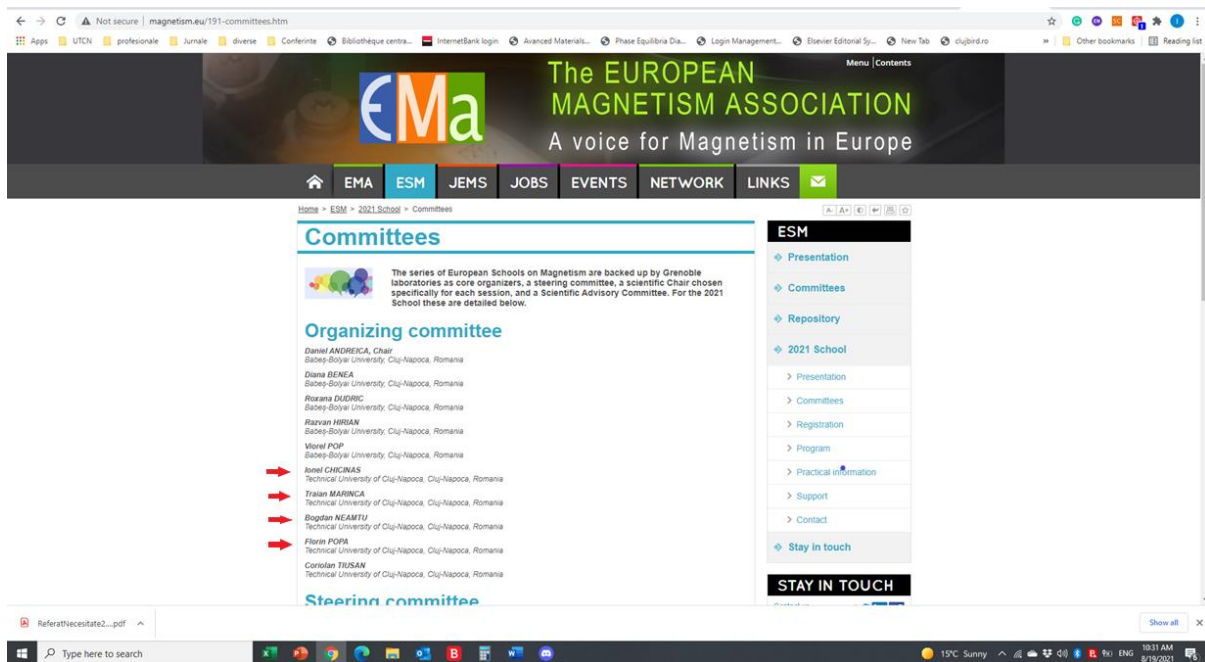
Not secure | magnetism.eu/191-committees.htm

Apps UTCN profesionale Jurnale diverse Conferinte Bibliothèque centra... InternetBank login Avanced Materials... Phase Equilibria Dia... Login Management... Elsevier Editorial Sy... New Tab clujbird.ro Other bookmarks Reading list

EMa The EUROPEAN MAGNETISM ASSOCIATION A voice for Magnetism in Europe

Menu | Contents

EMA ESM JEMS JOBS EVENTS NETWORK LINKS

Home > ESM > 2021 School > Committees

A- A+

Committees

The series of European Schools on Magnetism are backed up by Grenoble laboratories as core organizers, a steering committee, a scientific Chair chosen specifically for each session, and a Scientific Advisory Committee. For the 2021 School these are detailed below.

Organizing committee

Daniel ANDREICA, Chair
Babeș-Bolyai University, Cluj-Napoca, Romania

Diana BENEA
Babeș-Bolyai University, Cluj-Napoca, Romania

Roxana DUDRIC
Babeș-Bolyai University, Cluj-Napoca, Romania

Razvan HIRIAN
Babeș-Bolyai University, Cluj-Napoca, Romania

Viorel POP
Babeș-Bolyai University, Cluj-Napoca, Romania

Ionel CHICINAS
Technical University of Cluj-Napoca, Cluj-Napoca, Romania

Traian MARINCA
Technical University of Cluj-Napoca, Cluj-Napoca, Romania

Bogdan NEAMTU
Technical University of Cluj-Napoca, Cluj-Napoca, Romania

Florin POPA
Technical University of Cluj-Napoca, Cluj-Napoca, Romania

Coriolan TIUSAN
Technical University of Cluj-Napoca, Cluj-Napoca, Romania

Steering committee

ESM
Presentation
Committees
Repository
2021 School
> Presentation
> Committees
> Registration
> Program
> Practical information
> Support
> Contact
Stay in touch

STAY IN TOUCH

ReferatNecesitate2....pdf

Show all

Type here to search

15°C Sunny ENG 10:31 AM 8/19/2021